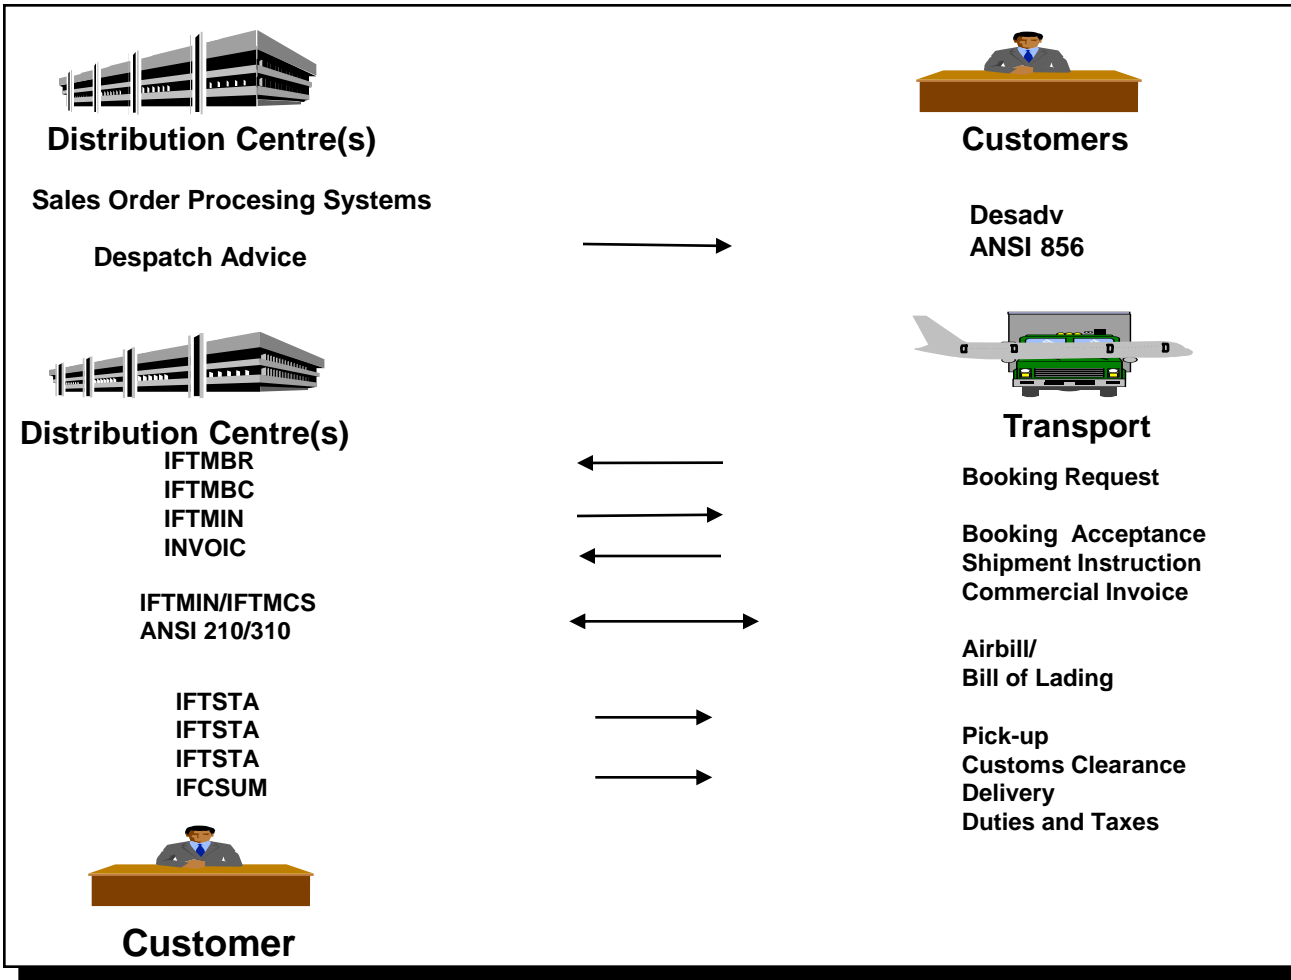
Distribution Centre(s)

Customers

Sales Order Procesing Systems

Despatch Advice

Desadv
ANSI 856

Distribution Centre(s)

Transport

IFTMBR
IFTMBC
IFTMIN
INVOIC

Booking Request

Booking Acceptance
Shipment Instruction
Commercial Invoice

IFTMIN/IFTMCS
ANSI 210/310

Airbill/
Bill of Lading

IFTSTA
IFTSTA
IFTSTA
IFCSUM

Pick-up
Customs Clearance
Delivery
Duties and Taxes

Customer